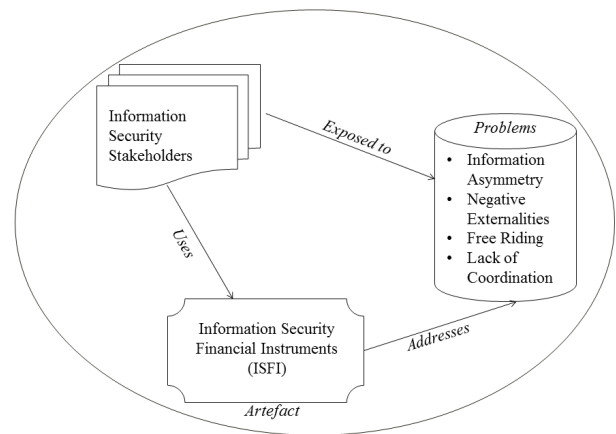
Information Security Stakeholders

Exposed to

Problems

- Information Asymmetry
- Negative Externalities
- Free Riding
- Lack of Coordination

Uses

Information Security Financial Instruments (ISFI)

Addresses

Artefact